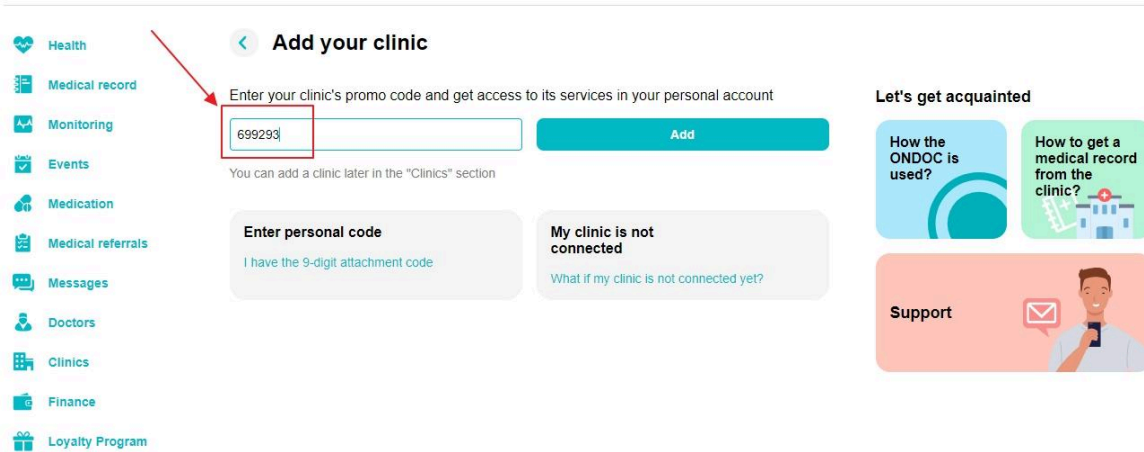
Health
Medical record
Monitoring
Events
Medication
Medical referrals
Messages
Doctors
Clinics
Finance
Loyalty Program

Add your clinic

Enter your clinic's promo code and get access to its services in your personal account

699293

Add

You can add a clinic later in the "Clinics" section

Enter personal code
I have the 9-digit attachment code

My clinic is not connected
What if my clinic is not connected yet?

Let's get acquainted

How the ONDOC is used?

How to get a medical record from the clinic?

Support